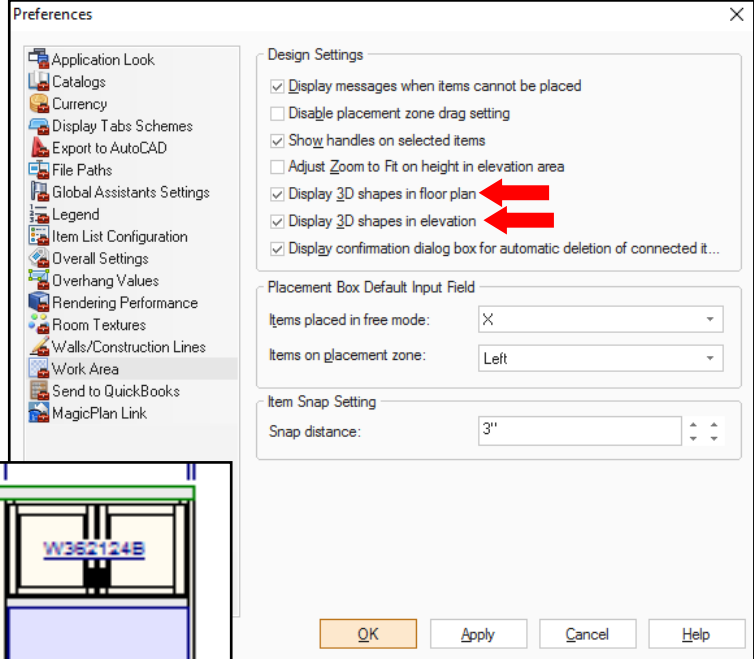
Preferences

Application Look
Catalogs
Currency
Display Tabs Schemes
Export to AutoCAD
File Paths
Global Assistants Settings
Legend
Item List Configuration
Overall Settings
Overhang Values
Rendering Performance
Room Textures
Walls/Construction Lines
Work Area
Send to QuickBooks
MagicPlan Link

Design Settings
Display messages when items cannot be placed
Disable placement zone drag setting
Show handles on selected items
Adjust Zoom to Fit on height in elevation area
Display 3D shapes in floor plan
Display 3D shapes in elevation
Display confirmation dialog box for automatic deletion of connected it...

Placement Box Default Input Field
Items placed in free mode: X
Items on placement zone: Left

Item Snap Setting
Snap distance: 3"

W362124B

OK
Apply
Cancel
Help